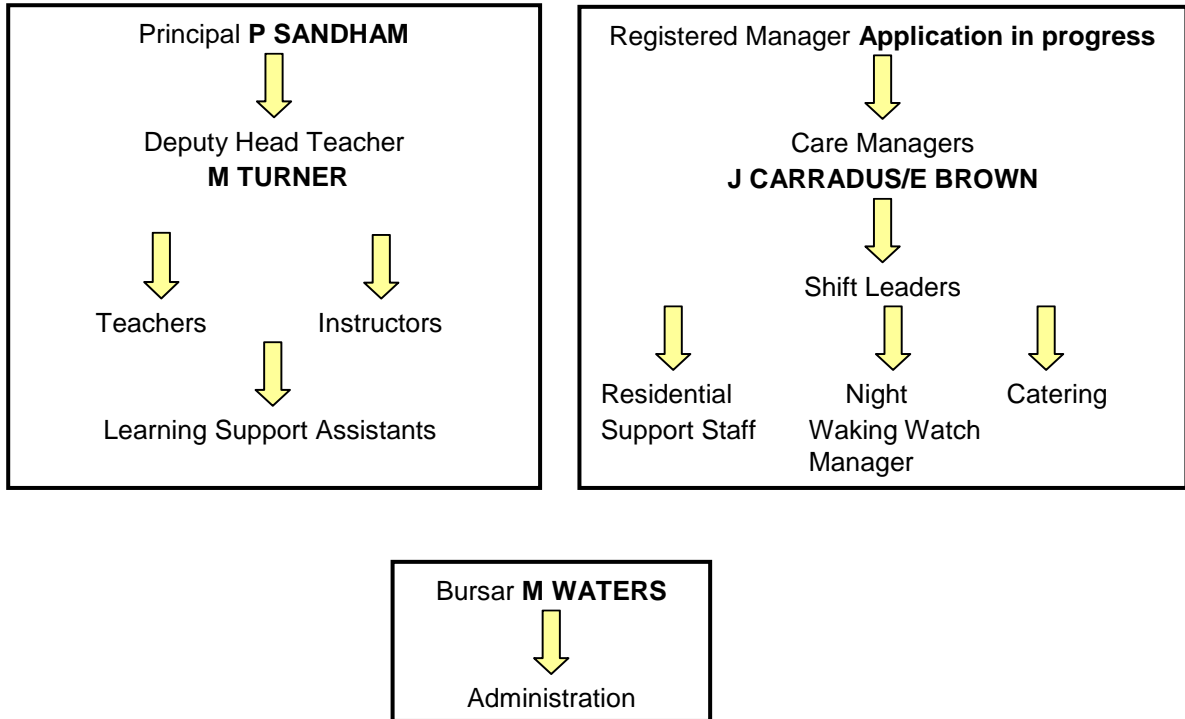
Principal **P SANDHAM**

Deputy Head Teacher
**M TURNER**

Teachers

Instructors

Learning Support Assistants

Registered Manager **Application in progress**

Care Managers
**J CARRADUS/E BROWN**

Shift Leaders

Residential Support Staff

Night Waking Watch Manager

Catering

Bursar **M WATERS**

Administration